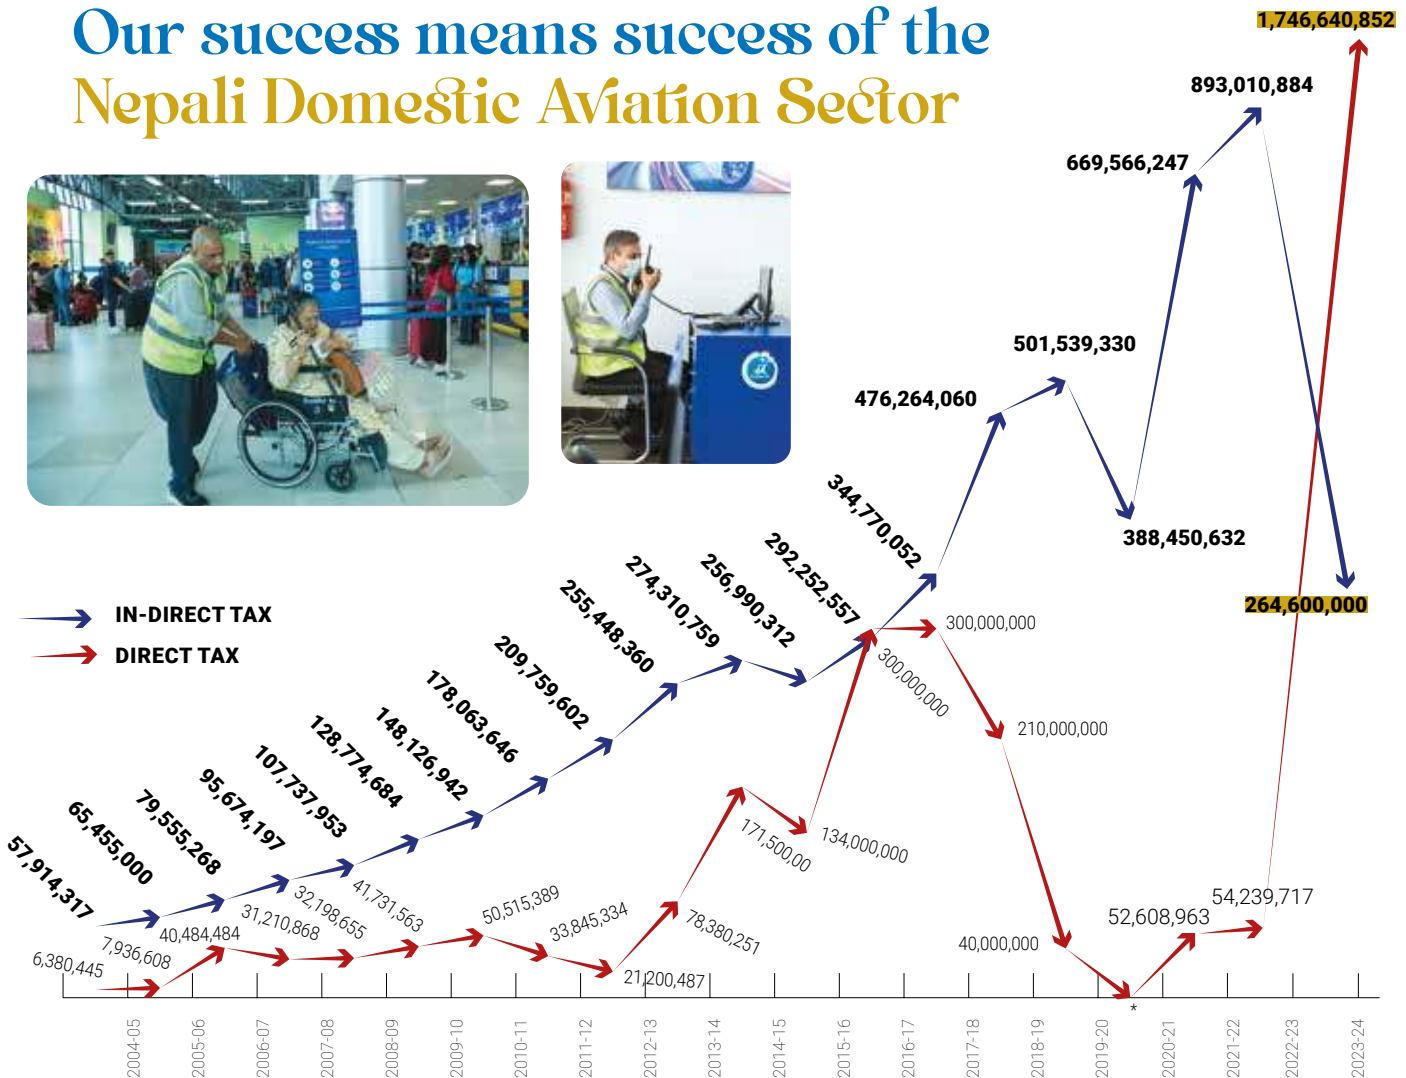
Our success means success of the
Nepali Domestic Aviation Sector

IN-DIRECT TAX
DIRECT TAX

57,914,317
65,455,000
79,555,268
95,674,197
107,737,953
128,774,684
148,126,942
178,063,646
209,759,602
255,448,360
274,310,759
256,990,312
292,252,557
344,770,052
476,264,060
501,539,330
388,450,632
669,566,247
893,010,884
264,600,000

6,380,445
7,936,608
40,484,484
31,210,868
32,198,655
41,731,563
50,515,389
33,845,334
21,200,487
78,380,251
171,500,00
134,000,000
300,000,000
300,000,000
210,000,000
40,000,000
52,608,963
54,239,717
1,746,640,852

*

2004-05
2005-06
2006-07
2007-08
2008-09
2009-10
2010-11
2011-12
2012-13
2013-14
2014-15
2015-16
2016-17
2017-18
2018-19
2019-20
2020-21
2021-22
2022-23
2023-24